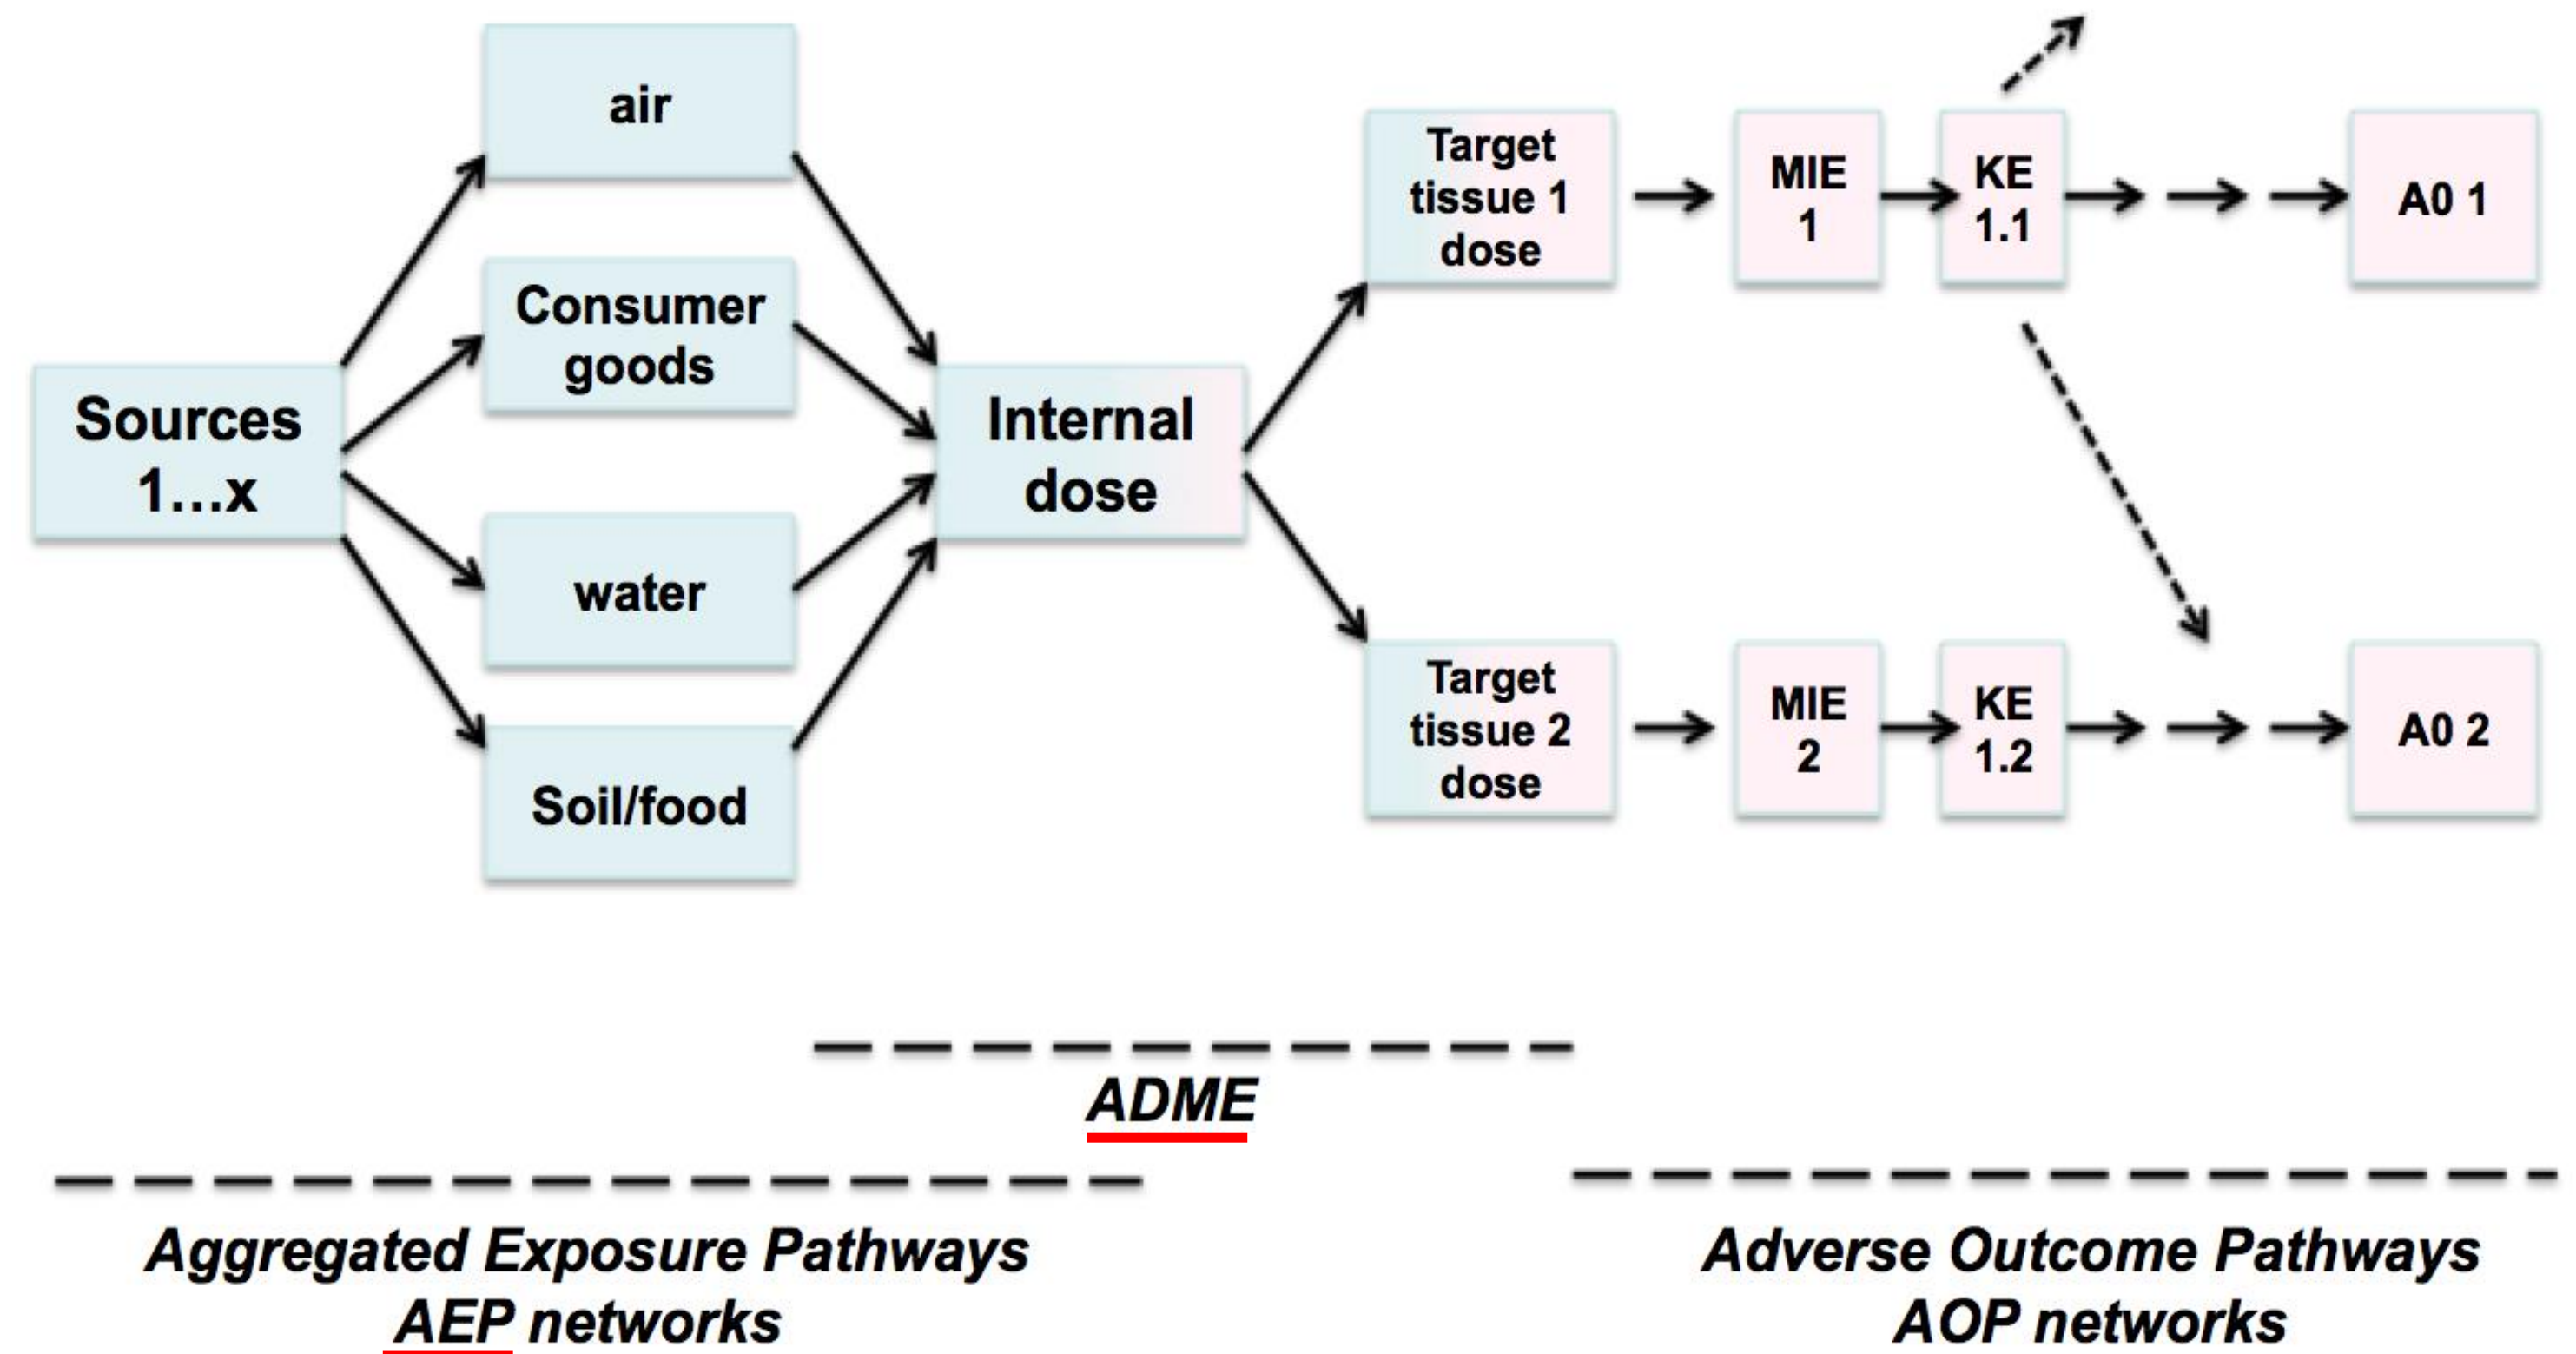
Sources 1…x

air

Consumer goods

water

Soil/food

Internal dose

Target tissue 1 dose

MIE 1

KE 1.1

A0 1

Target tissue 2 dose

MIE 2

KE 1.2

A0 2

ADME

Aggregated Exposure Pathways
AEP networks

Adverse Outcome Pathways
AOP networks